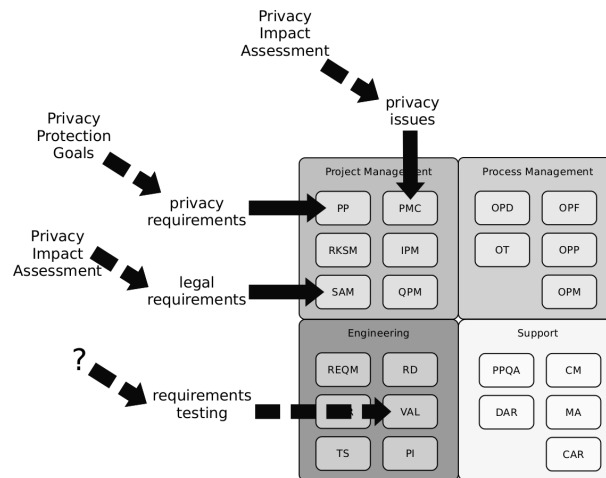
Privacy Impact Assessment

privacy issues

Privacy Protection Goals

privacy requirements

Privacy Impact Assessment

legal requirements

?

requirements testing

Project Management

PP

PMC

RKSM

IPM

SAM

QPM

Process Management

OPD

OPF

OT

OPP

OPM

Engineering

REQM

RD

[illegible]

VAL

TS

PI

Support

PPQA

CM

DAR

MA

CAR